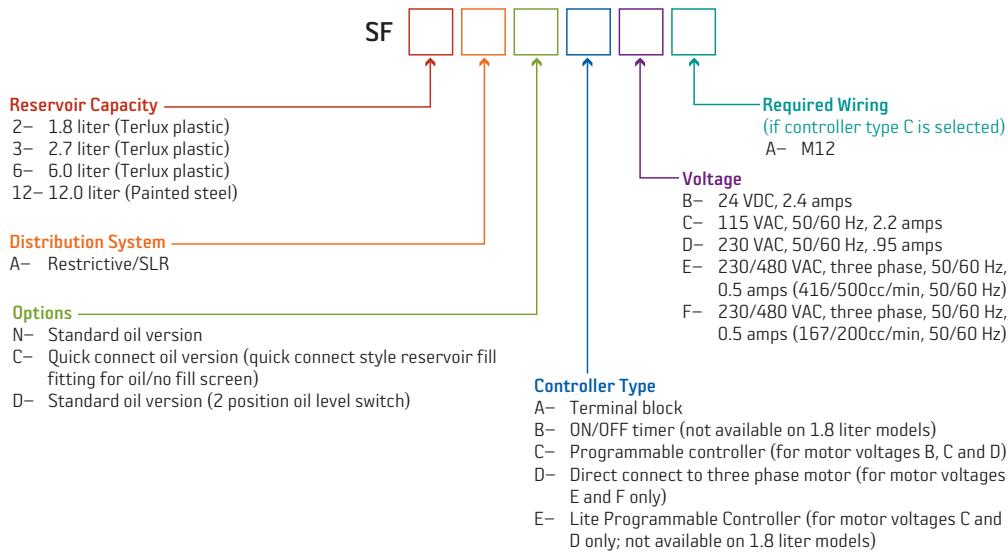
SF

Reservoir Capacity
2– 1.8 liter (Terlux plastic)
3– 2.7 liter (Terlux plastic)
6– 6.0 liter (Terlux plastic)
12– 12.0 liter (Painted steel)

Distribution System
A– Restrictive/SLR

Options
N– Standard oil version
C– Quick connect oil version (quick connect style reservoir fill fitting for oil/no fill screen)
D– Standard oil version (2 position oil level switch)

Required Wiring
(if controller type C is selected)
A– M12

Voltage
B– 24 VDC, 2.4 amps
C– 115 VAC, 50/60 Hz, 2.2 amps
D– 230 VAC, 50/60 Hz, .95 amps
E– 230/480 VAC, three phase, 50/60 Hz, 0.5 amps (416/500cc/min, 50/60 Hz)
F– 230/480 VAC, three phase, 50/60 Hz, 0.5 amps (167/200cc/min, 50/60 Hz)

Controller Type
A– Terminal block
B– ON/OFF timer (not available on 1.8 liter models)
C– Programmable controller (for motor voltages B, C and D)
D– Direct connect to three phase motor (for motor voltages E and F only)
E– Lite Programmable Controller (for motor voltages C and D only; not available on 1.8 liter models)